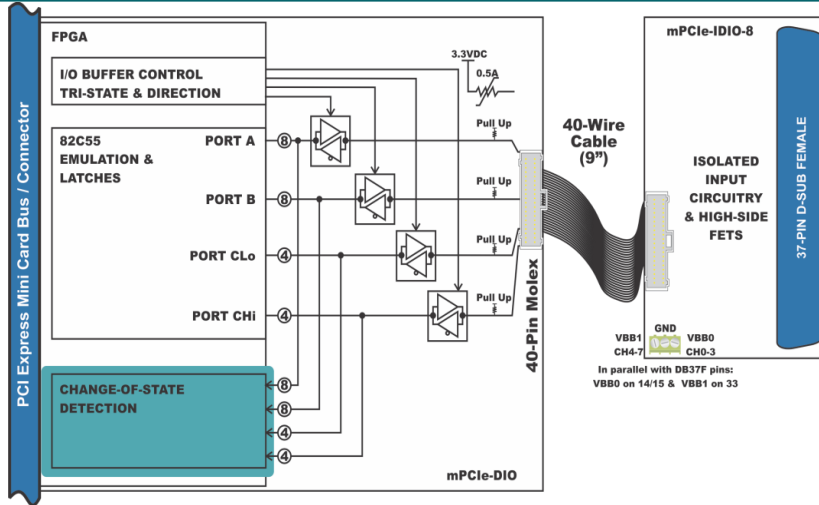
PCI Express Mini Card Bus / Connector

FPGA

I/O BUFFER CONTROL
TRI-STATE & DIRECTION

82C55
EMULATION &
LATCHES

PORT A
8
PORT B
8
PORT CLo
4
PORT CHi
4

CHANGE-OF-STATE
DETECTION

8
8
4
4

3.3VDC
0.5A

Pull Up
Pull Up
Pull Up
Pull Up

40-Pin Molex

mPCIe-DIO

40-Wire
Cable
(9")

mPCIe-IDIO-8

ISOLATED
INPUT
CIRCUITRY
& HIGH-SIDE
FETS

37-PIN D-SUB FEMALE

GND
VBB1
CH4-7
VBB0
CH0-3

In parallel with DB37F pins:
VBB0 on 14/15 & VBB1 on 33